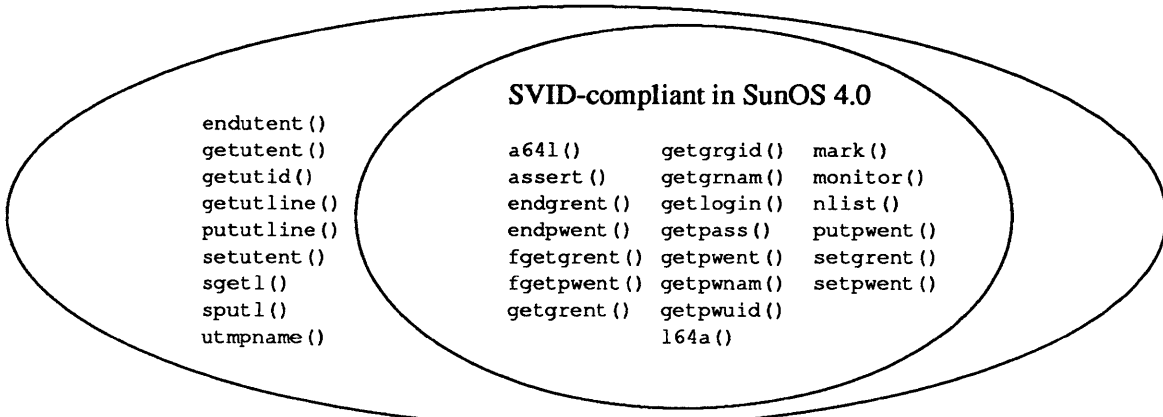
endutent()
getutent()
getutid()
getutline()
pututline()
setutent()
sgetl()
sputl()
utmpname()

SVID-compliant in SunOS 4.0

a64l()
assert()
endgrent()
endpwent()
fgetgrent()
fgetpwent()
getgrent()

getgrgid()
getgrnam()
getlogin()
getpass()
getpwent()
getpwnam()
getpwuid()
l64a()

mark()
monitor()
nlist()
putpwent()
setgrent()
setpwent()